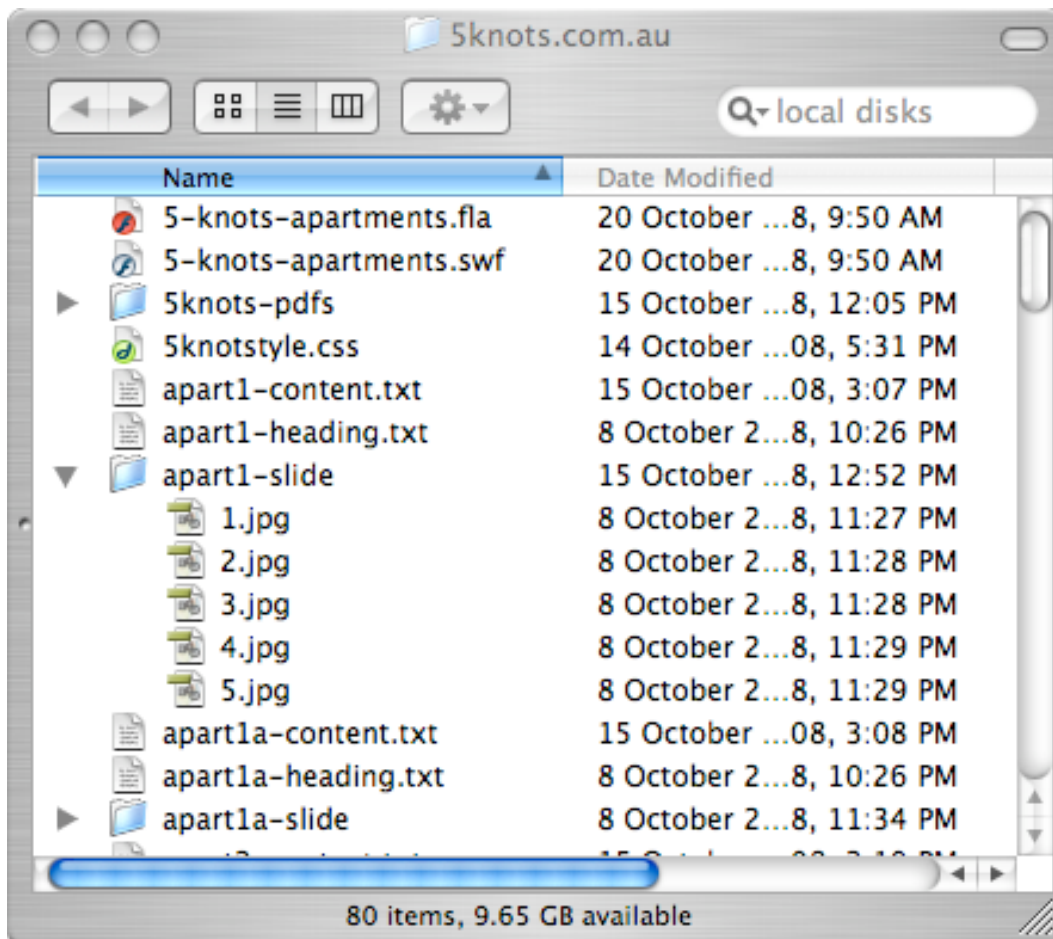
5knots.com.au

local disks

| Name | Date Modified |
|---|---|
| 5-knots-apartments.fla | 20 October ...8, 9:50 AM |
| 5-knots-apartments.swf | 20 October ...8, 9:50 AM |
| 5knots-pdfs | 15 October ...8, 12:05 PM |
| 5knotstyle.css | 14 October ...08, 5:31 PM |
| apart1-content.txt | 15 October ...08, 3:07 PM |
| apart1-heading.txt | 8 October 2...8, 10:26 PM |
| apart1-slide | 15 October ...8, 12:52 PM |
| 1.jpg | 8 October 2...8, 11:27 PM |
| 2.jpg | 8 October 2...8, 11:28 PM |
| 3.jpg | 8 October 2...8, 11:28 PM |
| 4.jpg | 8 October 2...8, 11:29 PM |
| 5.jpg | 8 October 2...8, 11:29 PM |
| apart1a-content.txt | 15 October ...08, 3:08 PM |
| apart1a-heading.txt | 8 October 2...8, 10:26 PM |
| apart1a-slide | 8 October 2...8, 11:34 PM |
| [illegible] | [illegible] |

80 items, 9.65 GB available